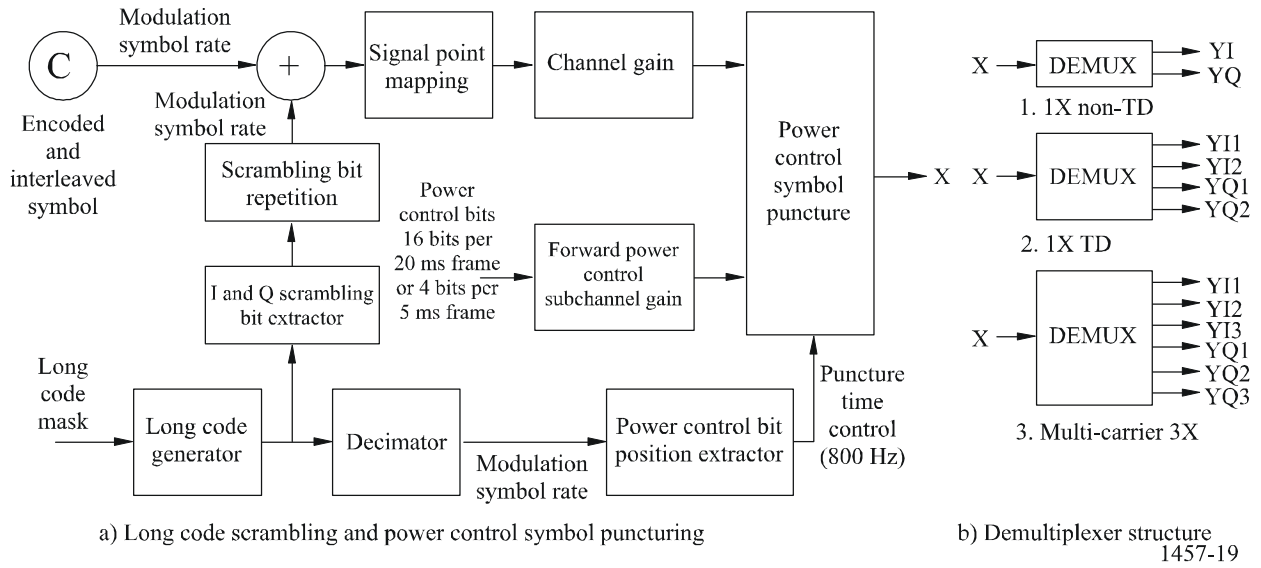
Modulation symbol rate

C

+

Signal point mapping

Channel gain

Modulation symbol rate

Encoded and interleaved symbol

Scrambling bit repetition

Power control symbol puncture

X

Power control bits 16 bits per 20 ms frame or 4 bits per 5 ms frame

Forward power control subchannel gain

I and Q scrambling bit extractor

Long code mask

Long code generator

Decimator

Power control bit position extractor

Puncture time control (800 Hz)

Modulation symbol rate

a) Long code scrambling and power control symbol puncturing

X

DEMUX

YI

YQ

1. 1X non-TD

X

DEMUX

YI1

YI2

YQ1

YQ2

2. 1X TD

X

DEMUX

YI1

YI2

YI3

YQ1

YQ2

YQ3

3. Multi-carrier 3X

b) Demultiplexer structure

1457-19